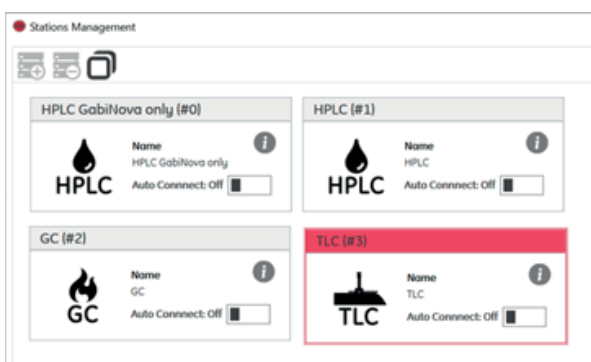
Stations Management

HPLC GabiNova only (#0)

HPLC

Name
HPLC GabiNova only
Auto Connnect: Off

HPLC (#1)

HPLC

Name
HPLC
Auto Connnect: Off

GC (#2)

GC

Name
GC
Auto Connnect: Off

TLC (#3)

TLC

Name
TLC
Auto Connnect: Off